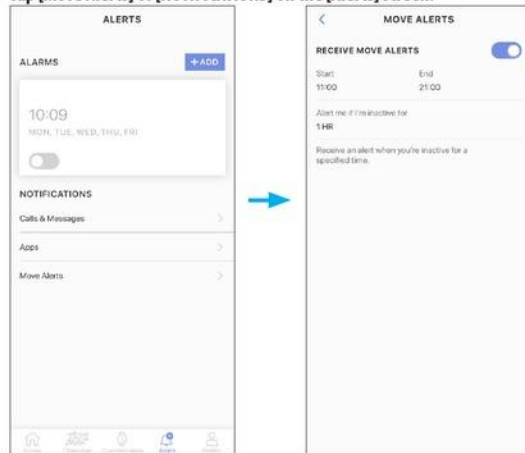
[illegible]

ALERTS

ALARMS

+ADD

10:09

MON, TUE, WED, THU, FRI

NOTIFICATIONS

Calls & Messages

Apps

Move Alerts

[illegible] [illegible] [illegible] Alerts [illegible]

<

MOVE ALERTS

RECEIVE MOVE ALERTS

Start

11:00

End

21:00

Alert me if I'm inactive for

1 HR

Receive an alert when you're inactive for a specified time.